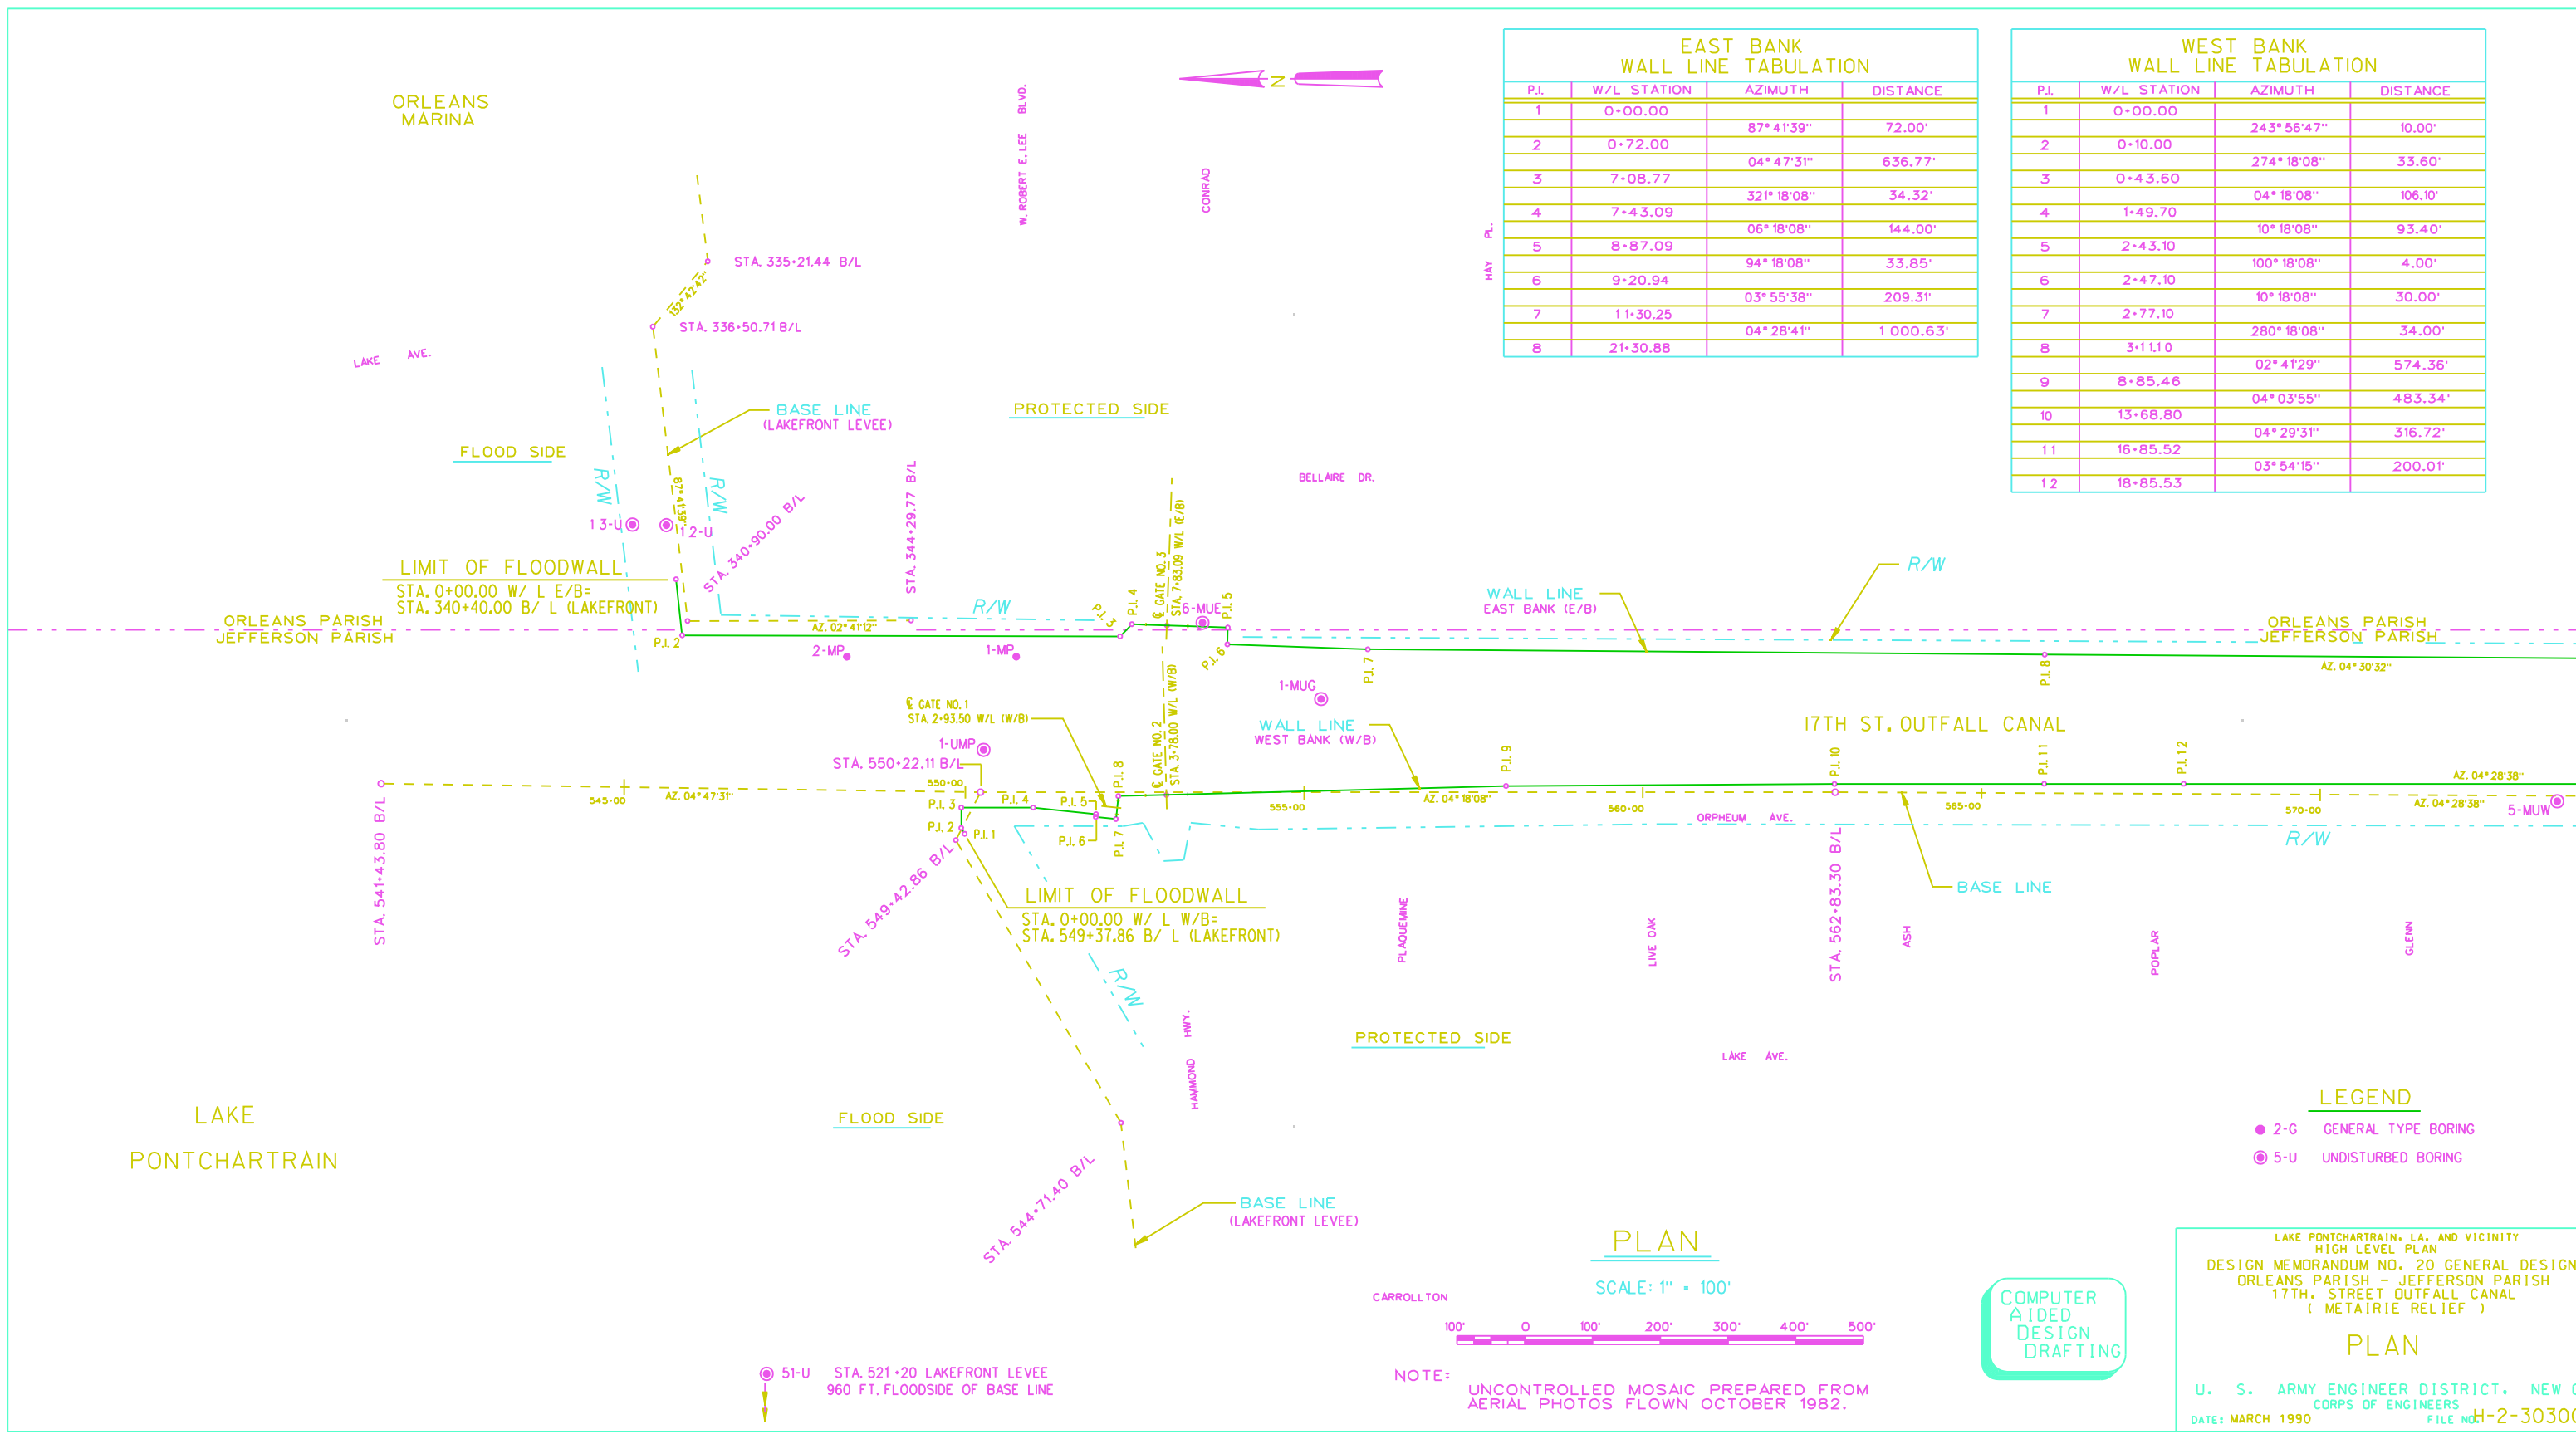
EAST BANK
WALL LINE TABULATION

| P.I. | W/L STATION | AZIMUTH | DISTANCE |
|---|---|---|---|
| 1 | 0+00.00 | | |
| | | 87° 41'39" | 72.00' |
| 2 | 0+72.00 | | |
| | | 04° 47'31" | 636.77' |
| 3 | 7+08.77 | | |
| | | 321° 18'08" | 34.32' |
| 4 | 7+43.09 | | |
| | | 06° 18'08" | 144.00' |
| 5 | 8+87.09 | | |
| | | 94° 18'08" | 33.85' |
| 6 | 9+20.94 | | |
| | | 03° 55'38" | 209.31' |
| 7 | 11+30.25 | | |
| | | 04° 28'41" | 1 000.63' |
| 8 | 21+30.88 | | |

WEST BANK
WALL LINE TABULATION

| P.I. | W/L STATION | AZIMUTH | DISTANCE |
|---|---|---|---|
| 1 | 0+00.00 | | |
| | | 243° 56'47" | 10.00' |
| 2 | 0+10.00 | | |
| | | 274° 18'08" | 33.60' |
| 3 | 0+43.60 | | |
| | | 04° 18'08" | 106.10' |
| 4 | 1+49.70 | | |
| | | 10° 18'08" | 93.40' |
| 5 | 2+43.10 | | |
| | | 100° 18'08" | 4.00' |
| 6 | 2+47.10 | | |
| | | 10° 18'08" | 30.00' |
| 7 | 2+77.10 | | |
| | | 280° 18'08" | 34.00' |
| 8 | 3+11.10 | | |
| | | 02° 41'29" | 574.36' |
| 9 | 8+85.46 | | |
| | | 04° 03'55" | 483.34' |
| 10 | 13+68.80 | | |
| | | 04° 29'31" | 316.72' |
| 11 | 16+85.52 | | |
| | | 03° 54'15" | 200.01' |
| 12 | 18+85.53 | | |

N

ORLEANS MARINA
W. ROBERT E. LEE BLVD.
CONRAD
HAY PL.
STA. 335+21.44 B/L
152°42'42"
STA. 336+50.71 B/L
LAKE AVE.
BASE LINE (LAKEFRONT LEVEE)
PROTECTED SIDE
FLOOD SIDE
R/W
R/W
87°41'39"
STA. 340+90.00 B/L
STA. 344+29.77 B/L
BELLAIRE DR.
13-U
12-U
LIMIT OF FLOODWALL
STA. 0+00.00 W/ L E/B=
STA. 340+40.00 B/ L (LAKEFRONT)
R/W
℄ GATE NO. 3
STA. 7+83.09 W/L (E/B)
P.I. 3
P.I. 4
6-MUE
P.I. 5
WALL LINE
EAST BANK (E/B)
R/W
ORLEANS PARISH
JEFFERSON PARISH
AZ. 02°41'12"
P.I. 2
2-MP
1-MP
P.I. 6
P.I. 7
P.I. 8
ORLEANS PARISH
JEFFERSON PARISH
AZ. 04° 30'32"
1-MUG
℄ GATE NO. 1
STA. 2+93.50 W/L (W/B)
℄ GATE NO. 2
STA. 3+78.00 W/L (W/B)
WALL LINE
WEST BANK (W/B)
17TH ST. OUTFALL CANAL
1-UMP
STA. 550+22.11 B/L
550+00
545+00
AZ. 04°47'31"
P.I. 3
P.I. 4
P.I. 5
P.I. 8
P.I. 2
P.I. 1
P.I. 6
P.I. 7
555+00
AZ. 04° 18'08"
P.I. 9
560+00
P.I. 10
P.I. 11
565+00
P.I. 12
570+00
AZ. 04°28'38"
AZ. 04°28'38"
5-MUW
ORPHEUM AVE.
R/W
STA. 541+43.80 B/L
STA. 549+42.86 B/L
LIMIT OF FLOODWALL
STA. 0+00.00 W/ L W/B=
STA. 549+37.86 B/ L (LAKEFRONT)
STA. 562+83.30 B/L
BASE LINE
PLAQUEMINE
LIVE OAK
ASH
POPLAR
GLENN
R/W
HWY.
HAMMOND
PROTECTED SIDE
LAKE AVE.
LAKE PONTCHARTRAIN
FLOOD SIDE
STA. 544+71.40 B/L
BASE LINE (LAKEFRONT LEVEE)
LEGEND
2-G GENERAL TYPE BORING
5-U UNDISTURBED BORING
PLAN
SCALE: 1" = 100'
CARROLLTON
100' 0 100' 200' 300' 400' 500'
51-U STA. 521+20 LAKEFRONT LEVEE
960 FT. FLOODSIDE OF BASE LINE
NOTE:
UNCONTROLLED MOSAIC PREPARED FROM AERIAL PHOTOS FLOWN OCTOBER 1982.
COMPUTER AIDED DESIGN DRAFTING
LAKE PONTCHARTRAIN, LA. AND VICINITY
HIGH LEVEL PLAN
DESIGN MEMORANDUM NO. 20 GENERAL DESIGN
ORLEANS PARISH - JEFFERSON PARISH
17TH. STREET OUTFALL CANAL
( METAIRIE RELIEF )
PLAN
U. S. ARMY ENGINEER DISTRICT, NEW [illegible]
CORPS OF ENGINEERS
DATE: MARCH 1990
FILE NO. H-2-3030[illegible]